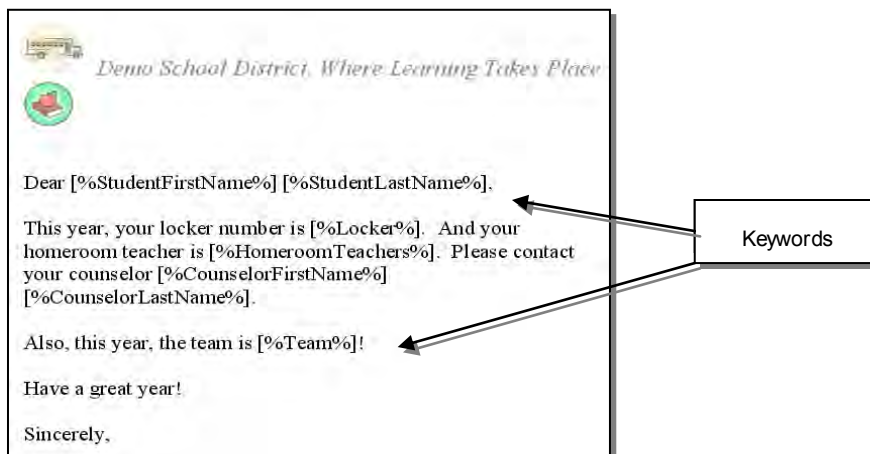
Demo School District, Where Learning Takes Place

Dear [%StudentFirstName%] [%StudentLastName%],

This year, your locker number is [%Locker%]. And your homeroom teacher is [%HomeroomTeachers%]. Please contact your counselor [%CounselorFirstName%] [%CounselorLastName%].

Also, this year, the team is [%Team%]!

Have a great year!

Sincerely,

Keywords